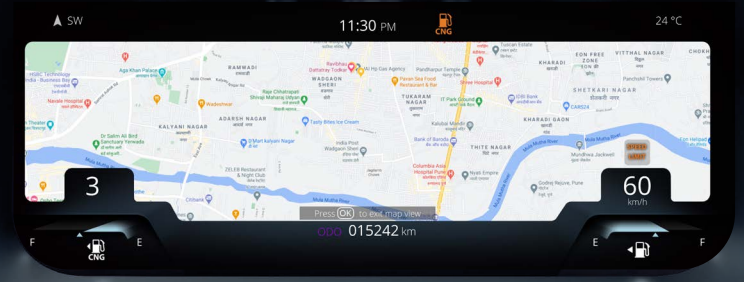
SW

11:30 PM

CNG

24 °C

RAMWADI

Aga Khan Palace

Navale Hospital

KALYANI NAGAR

ADARSH NAGAR

WADGAON SHERI

TUKARAM NAGAR

KHARADI

ZEON FREE ZONE

VITTHAL NAGAR

Panchshil Towers

SHETKARI NAGAR

KHARADI GAON

THITE NAGAR

Columbia Asia Hospital Pune

Mundhwa Jackwell

Godrej Rejuve, Pune

Dr Salim Ali Bird Sanctuary Yerwada

Tasty Bites Ice Cream

Bank of Baroda

Mula Mutha River

Mula Mutha River

Mula Mutha River

IT Park Ground

ICICI Bank

Pavan Sea Food Restaurant & Bar

Shree Hospital

Pandhurpur Temple

Ali Hip Can Agency

Fun Helipad

3

60

km/h

Press OK to exit map view

F

E

CNG

000

015242 km

E

F